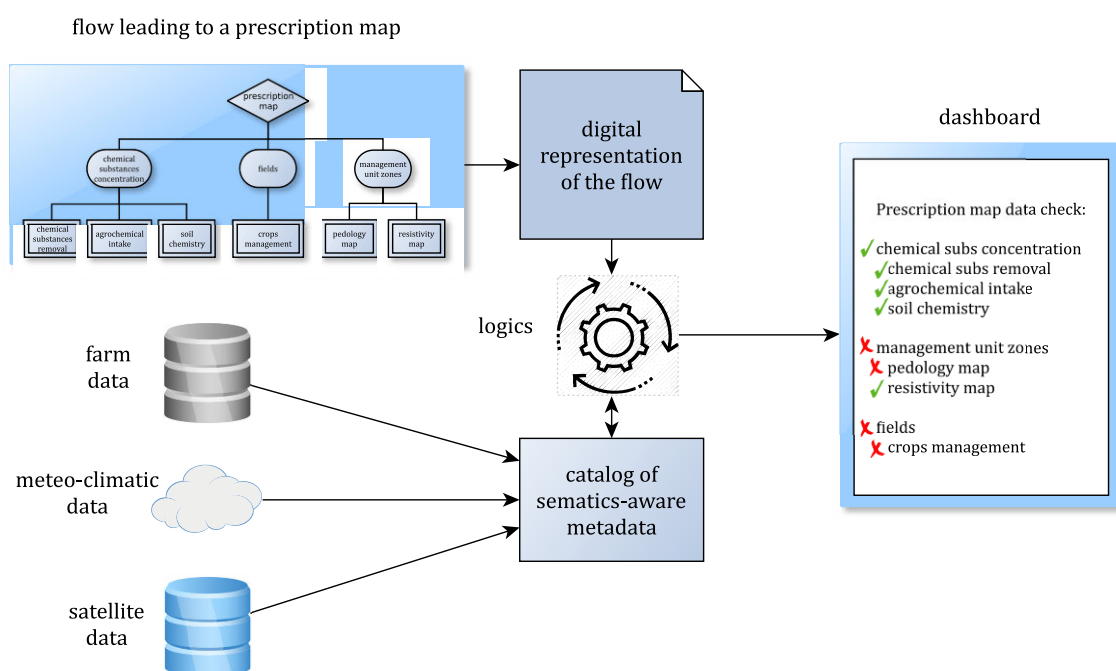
flow leading to a prescription map

prescription map

chemical substances concentration

fields

management unit zones

chemical substances removal

agrochemical intake

soil chemistry

crops management

pedology map

resistivity map

digital representation of the flow

logics

dashboard

Prescription map data check:
✓chemical subs concentration
✓chemical subs removal
✓agrochemical intake
✓soil chemistry

✗management unit zones
✗pedology map
✓resistivity map

✗fields
✗crops management

farm data

meteo-climatic data

satellite data

catalog of sematics-aware metadata